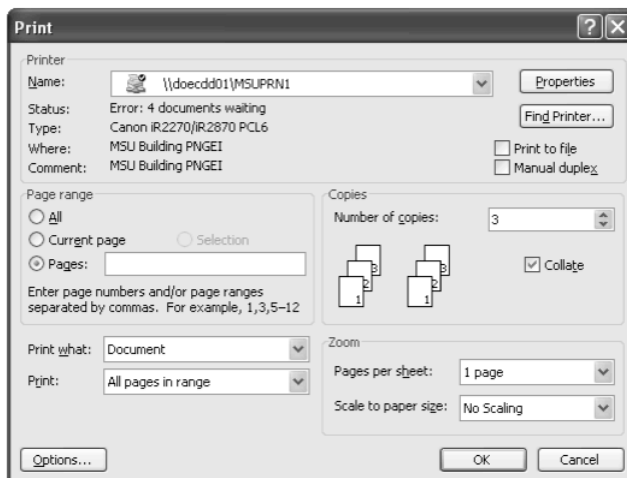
Print

?

X

Printer

Name: \\doecdd01\MSUPRN1

Properties

Status: Error: 4 documents waiting

Type: Canon iR2270/iR2870 PCL6

Find Printer...

Where: MSU Building PNGEI

Print to file

Comment: MSU Building PNGEI

Manual duplex

Page range

All

Current page

Selection

Pages:

Enter page numbers and/or page ranges separated by commas. For example, 1,3,5–12

Copies

Number of copies: 3

3 2 1 3 2 1

Collate

Print what: Document

Print: All pages in range

Zoom

Pages per sheet: 1 page

Scale to paper size: No Scaling

Options...

OK

Cancel